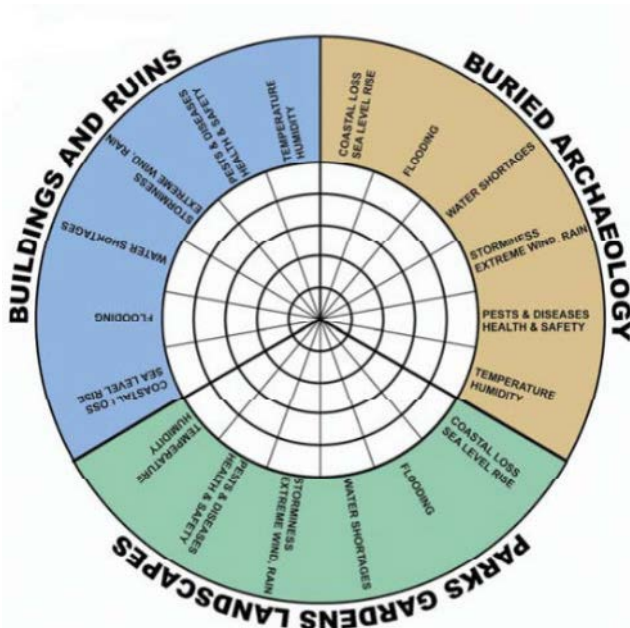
BUILDINGS AND RUINS

TEMPERATURE HUMIDITY

HEALTH & SAFETY PESTS & DISEASES

STORMINESS EXTREME WIND, RAIN

WATER SHORTAGES

FLOODING

COASTAL LOSS SEA LEVEL RISE

BURIED ARCHAEOLOGY

COASTAL LOSS SEA LEVEL RISE

FLOODING

WATER SHORTAGES

STORMINESS EXTREME WIND, RAIN

PESTS & DISEASES HEALTH & SAFETY

TEMPERATURE HUMIDITY

PARKS GARDENS LANDSCAPES

COASTAL LOSS SEA LEVEL RISE

FLOODING

WATER SHORTAGES

STORMINESS EXTREME WIND, RAIN

PESTS & DISEASES HEALTH & SAFETY

TEMPERATURE HUMIDITY